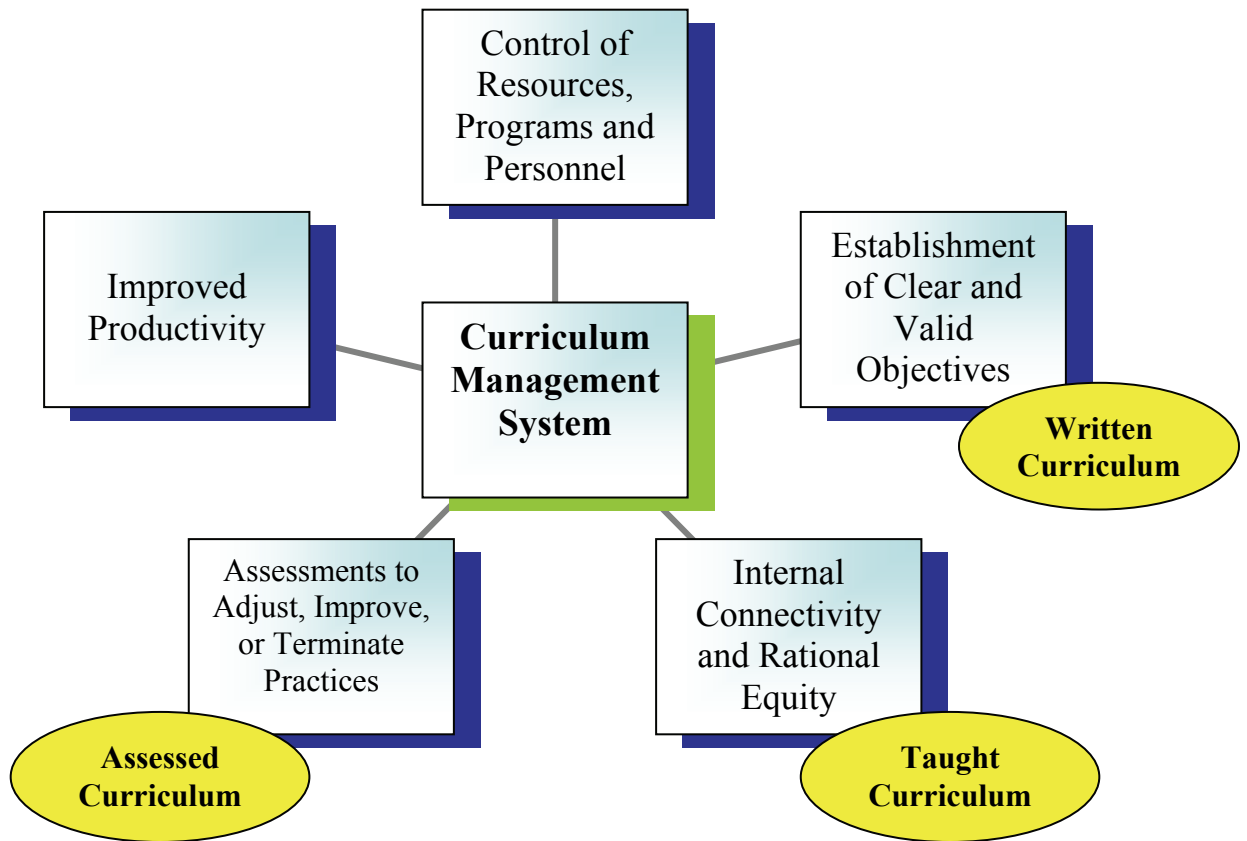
Control of Resources, Programs and Personnel

Improved Productivity

Curriculum Management System

Establishment of Clear and Valid Objectives

Written Curriculum

Assessments to Adjust, Improve, or Terminate Practices

Assessed Curriculum

Internal Connectivity and Rational Equity

Taught Curriculum